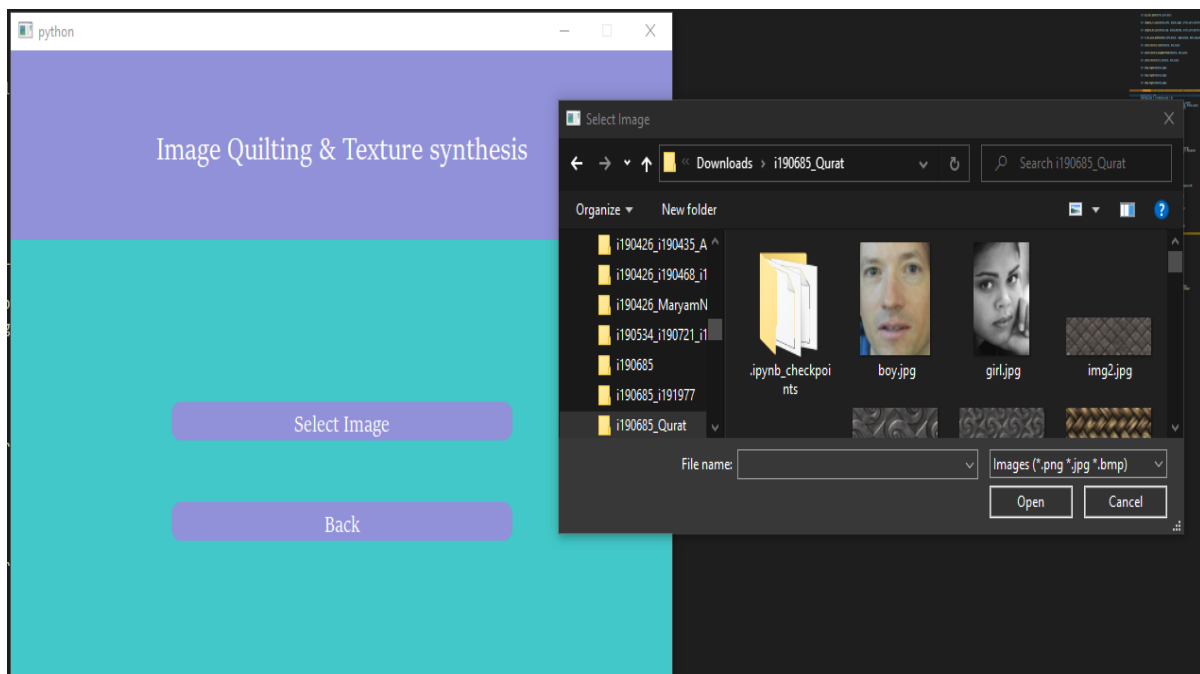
python

Image Quilting & Texture synthesis

Select Image

Back

Select Image

« Downloads › i190685_Qurat

Search i190685_Qurat

Organize ▾

New folder

i190426_i190435_A

i190426_i190468_i1

i190426_MaryamN

i190534_i190721_i1

i190685

i190685_i191977

i190685_Qurat

.ipynb_checkpoints

boy.jpg

girl.jpg

img2.jpg

File name:

Images (*.png *.jpg *.bmp)

Open

Cancel